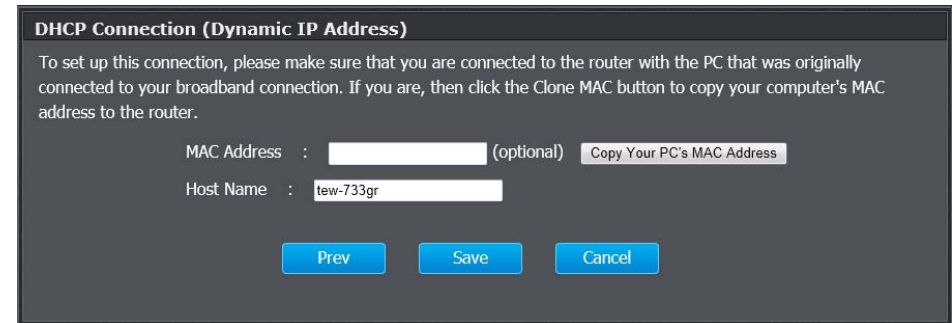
DHCP Connection (Dynamic IP Address)

To set up this connection, please make sure that you are connected to the router with the PC that was originally connected to your broadband connection. If you are, then click the Clone MAC button to copy your computer's MAC address to the router.

MAC Address : (optional) Copy Your PC's MAC Address

Host Name : tew-733gr

Prev Save Cancel